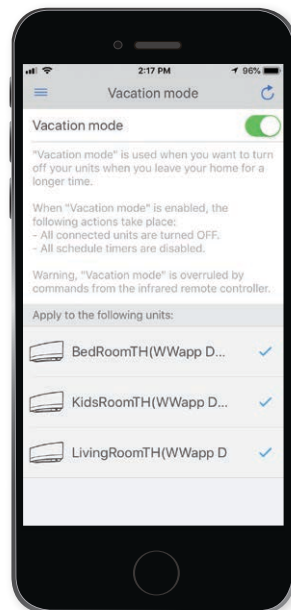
2:17 PM
96%

Vacation mode

Vacation mode

"Vacation mode" is used when you want to turn off your units when you leave your home for a longer time.

When "Vacation mode" is enabled, the following actions take place:
- All connected units are turned OFF.
- All schedule timers are disabled.

Warning, "Vacation mode" is overruled by commands from the infrared remote controller.

Apply to the following units:

BedRoomTH(WWapp D...

KidsRoomTH(WWapp D...

LivingRoomTH(WWapp D